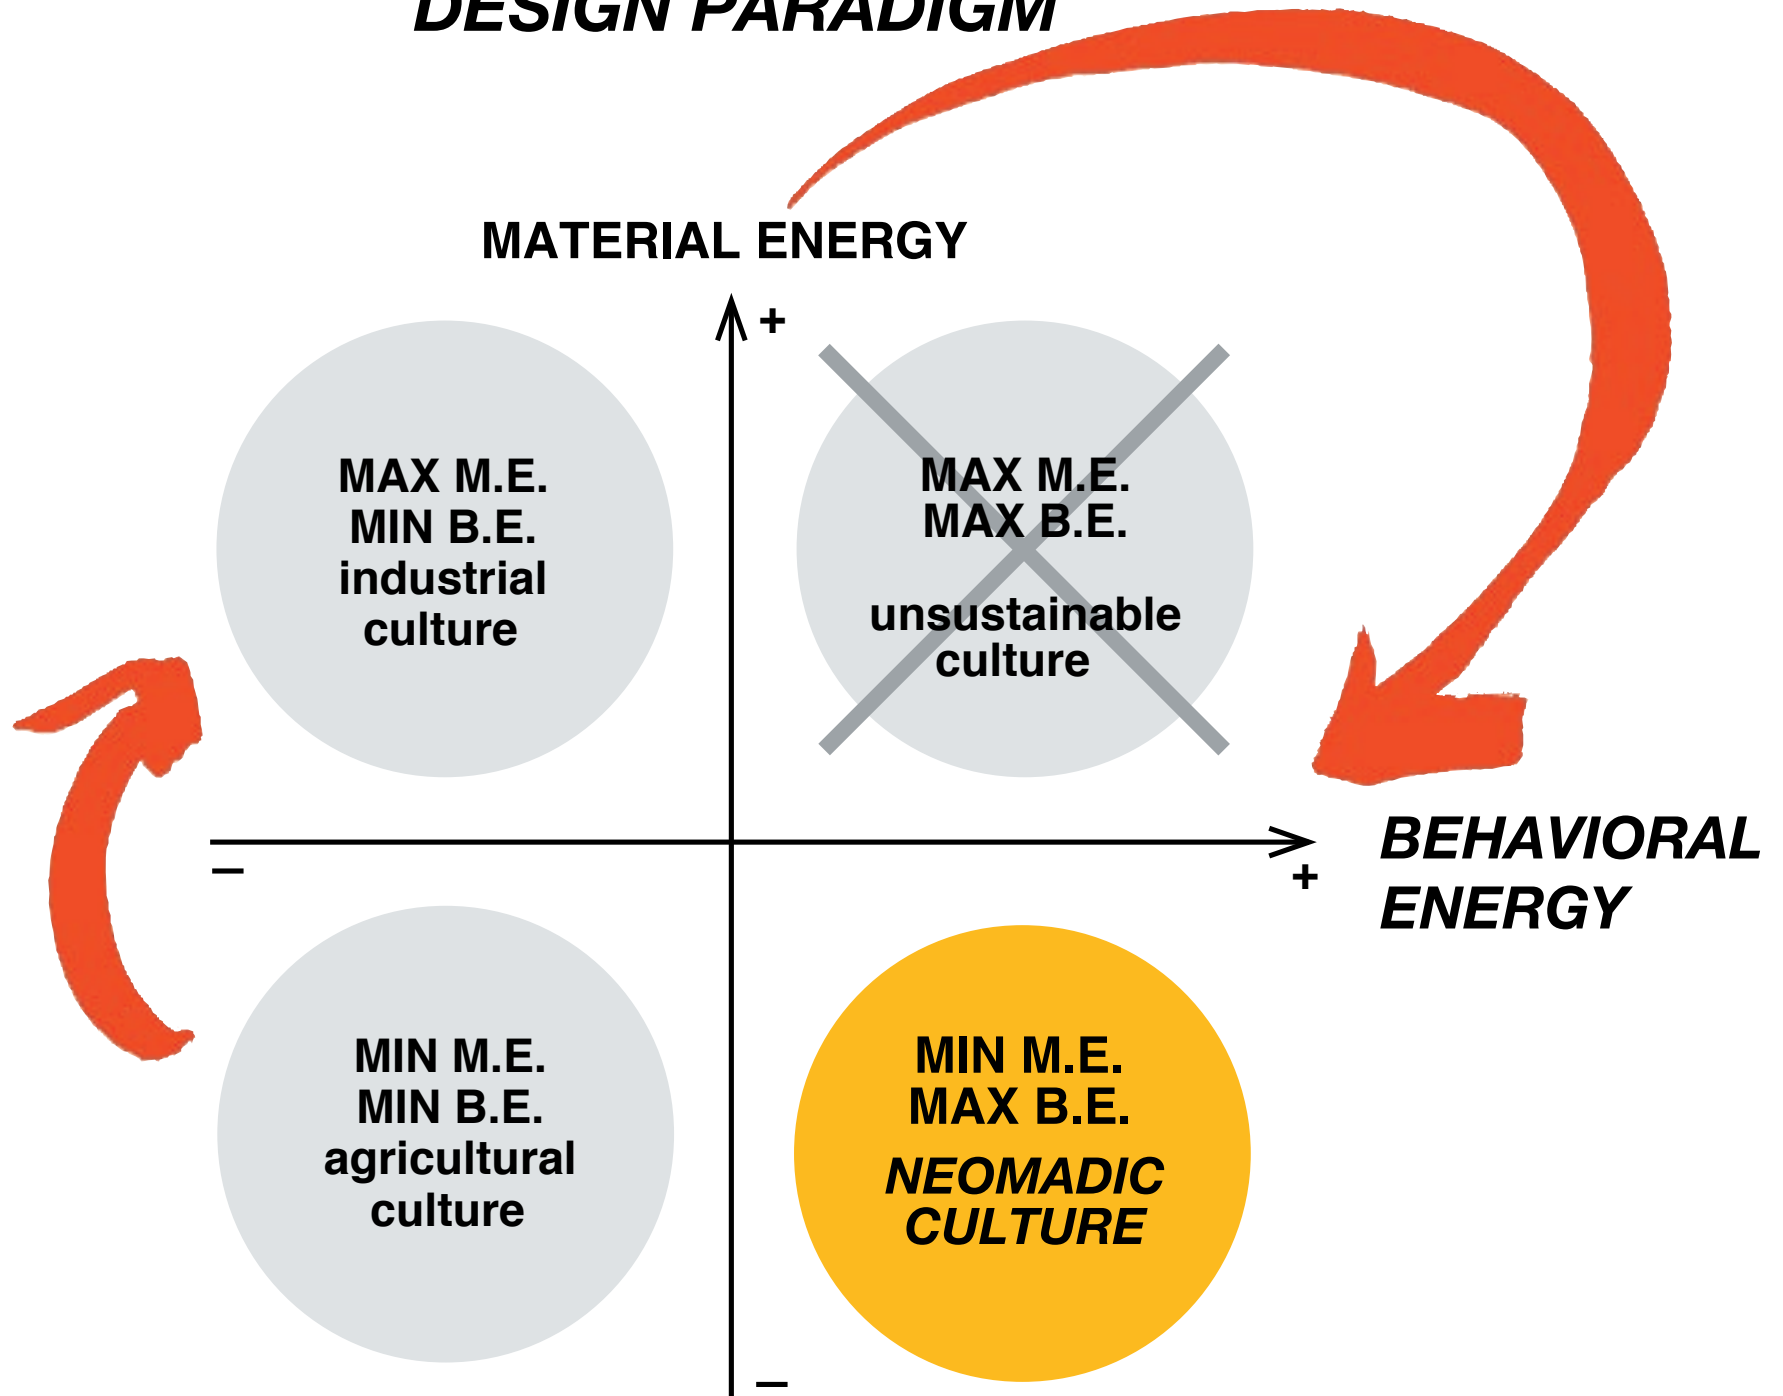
DESIGN PARADIGM

MATERIAL ENERGY

+

MAX M.E.
MIN B.E.
industrial culture

MAX M.E.
MAX B.E.

unsustainable culture

–

+

BEHAVIORAL ENERGY

MIN M.E.
MIN B.E.
agricultural culture

MIN M.E.
MAX B.E.
NEOMADIC CULTURE

–